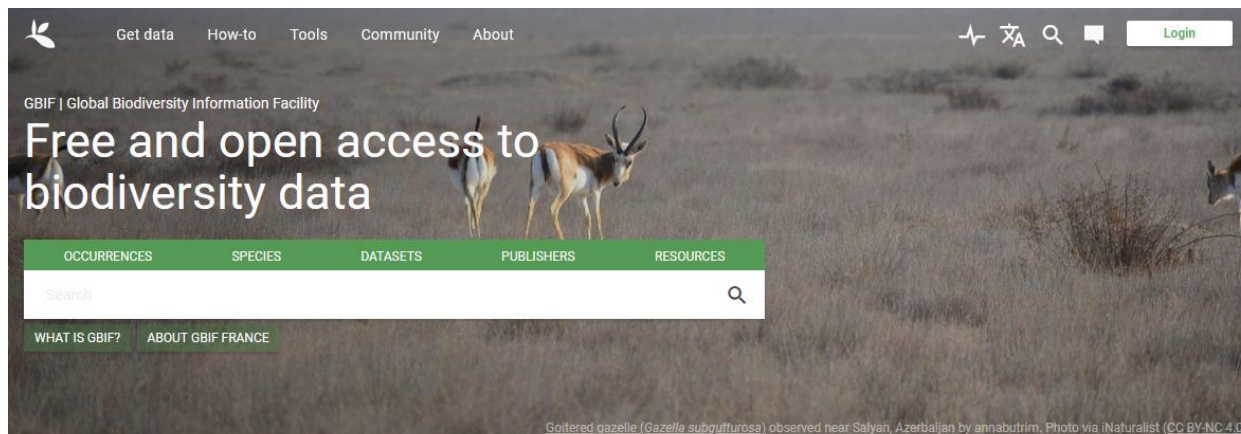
Get data How-to Tools Community About

Login

GBIF | Global Biodiversity Information Facility

Free and open access to biodiversity data

OCCURRENCES SPECIES DATASETS PUBLISHERS RESOURCES

Search

WHAT IS GBIF? ABOUT GBIF FRANCE

Goitered gazelle (Gazella subgutturosa) observed near Salyan, Azerbaijan by annabutrim. Photo via iNaturalist (CC BY-NC 4.0